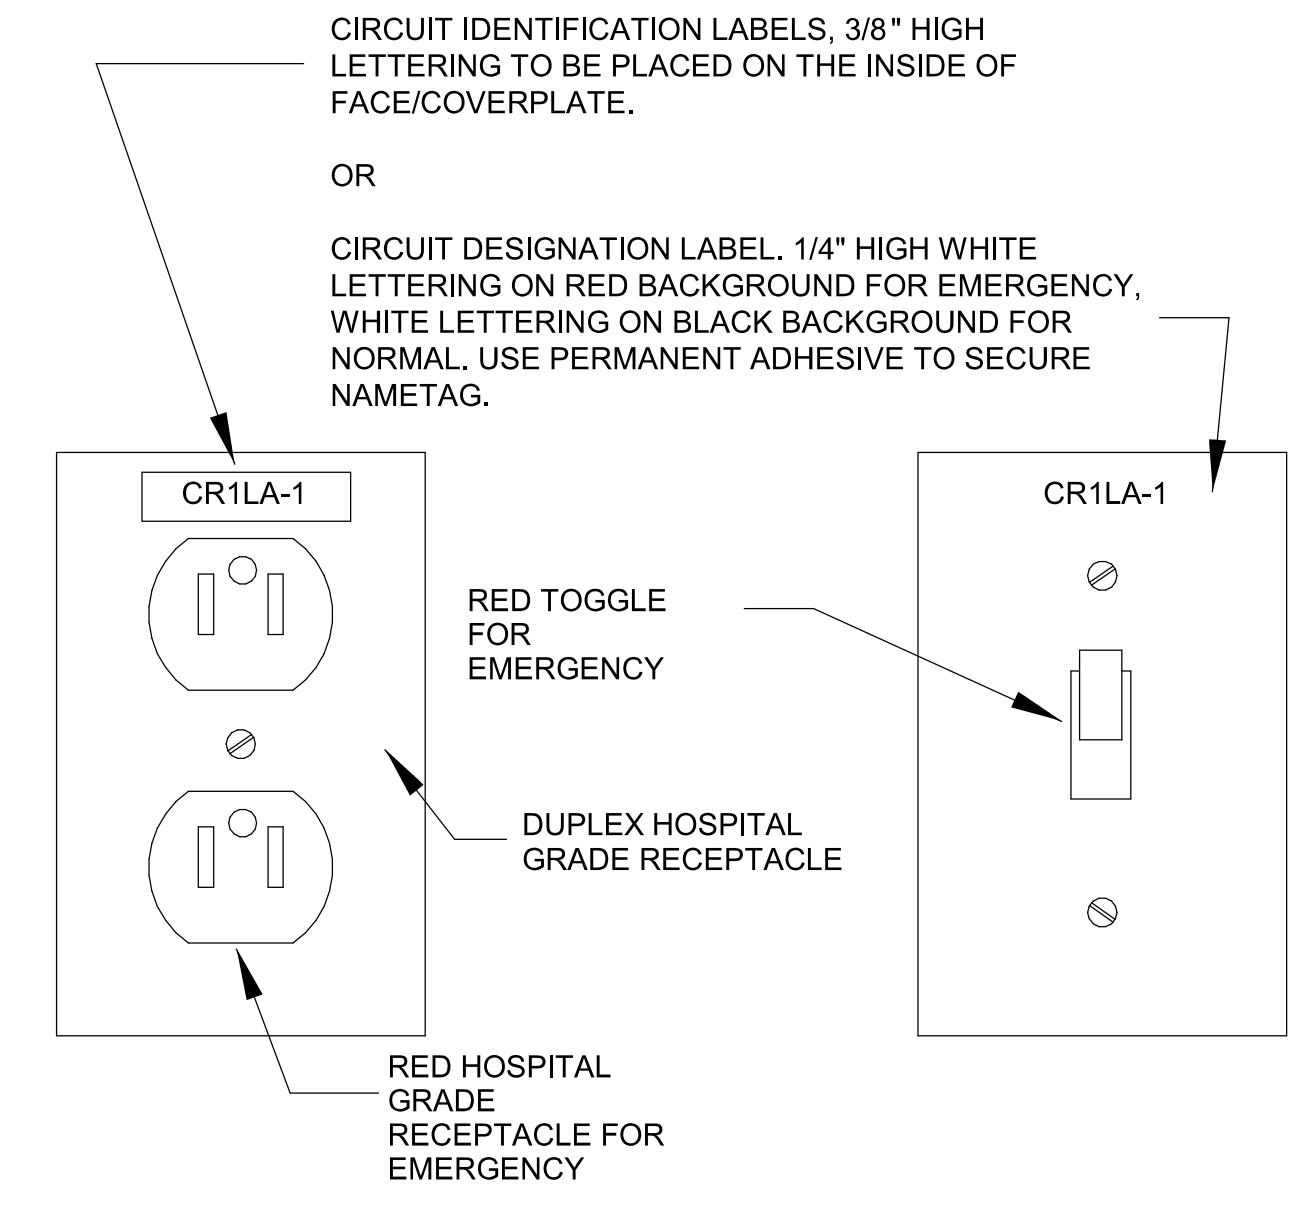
CIRCUIT IDENTIFICATION LABELS, 3/8" HIGH LETTERING TO BE PLACED ON THE INSIDE OF FACE/COVERPLATE.

OR

CIRCUIT DESIGNATION LABEL. 1/4" HIGH WHITE LETTERING ON RED BACKGROUND FOR EMERGENCY, WHITE LETTERING ON BLACK BACKGROUND FOR NORMAL. USE PERMANENT ADHESIVE TO SECURE NAMETAG.

CR1LA-1

CR1LA-1

RED TOGGLE FOR EMERGENCY

DUPLEX HOSPITAL GRADE RECEPTACLE

RED HOSPITAL GRADE RECEPTACLE FOR EMERGENCY